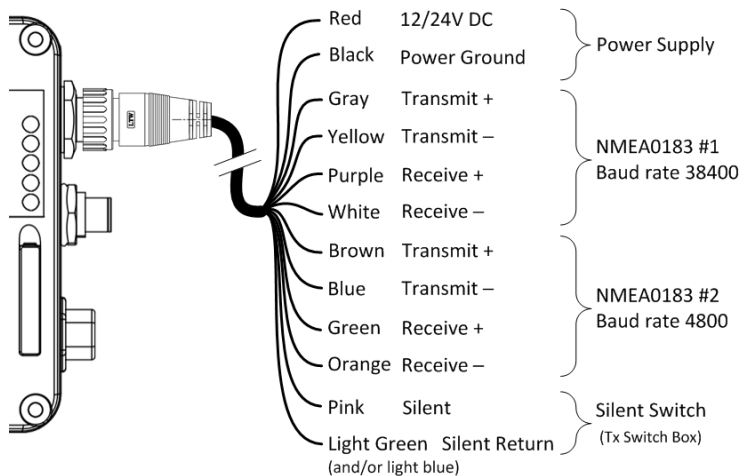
Red 12/24V DC
Black Power Ground
Power Supply

Gray Transmit +
Yellow Transmit –
Purple Receive +
White Receive –
NMEA0183 #1
Baud rate 38400

Brown Transmit +
Blue Transmit –
Green Receive +
Orange Receive –
NMEA0183 #2
Baud rate 4800

Pink Silent
Light Green Silent Return
(and/or light blue)
Silent Switch
(Tx Switch Box)